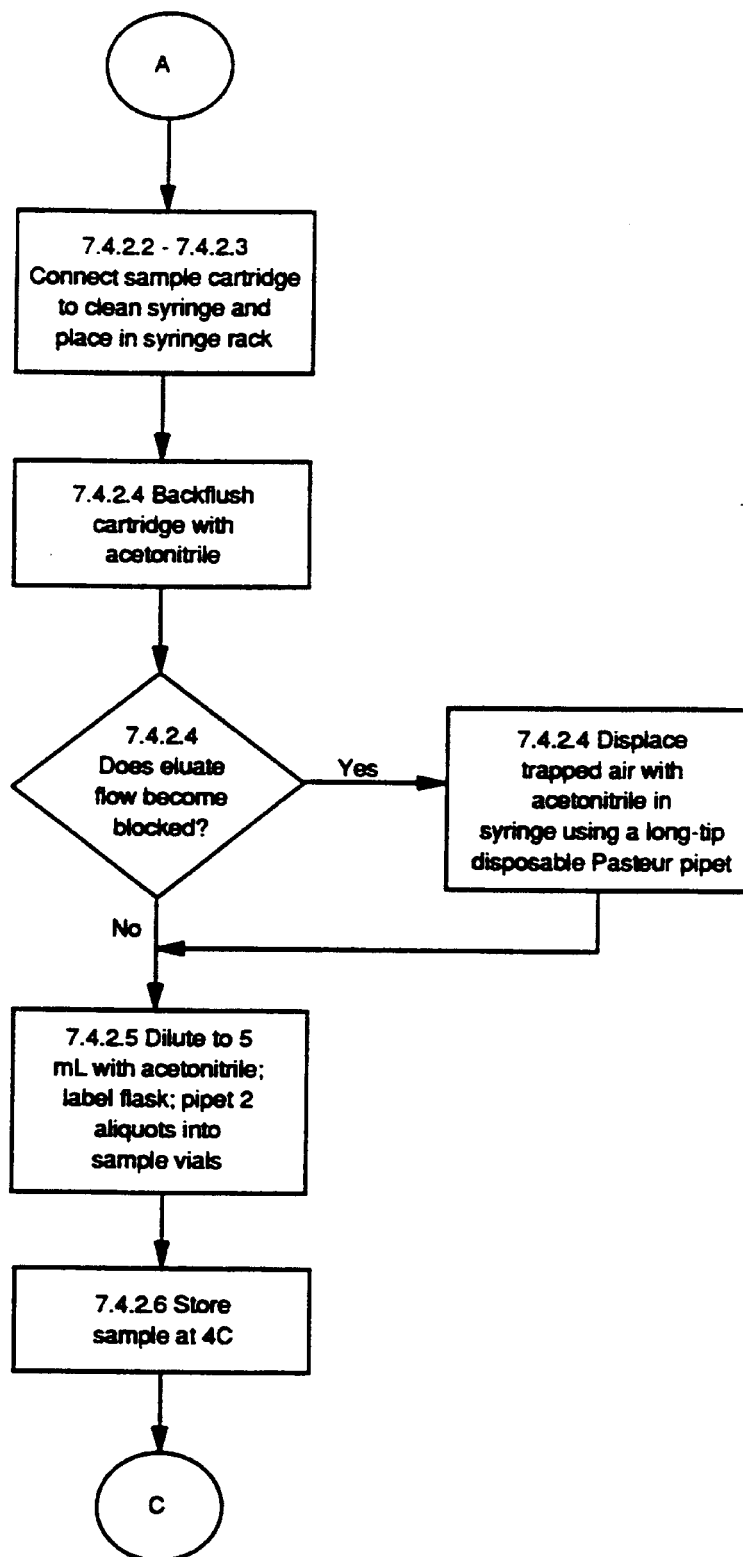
A

7.4.2.2 - 7.4.2.3 Connect sample cartridge to clean syringe and place in syringe rack

7.4.2.4 Backflush cartridge with acetonitrile

7.4.2.4 Does eluate flow become blocked?

Yes

7.4.2.4 Displace trapped air with acetonitrile in syringe using a long-tip disposable Pasteur pipet

No

7.4.2.5 Dilute to 5 mL with acetonitrile; label flask; pipet 2 aliquots into sample vials

7.4.2.6 Store sample at 4C

C